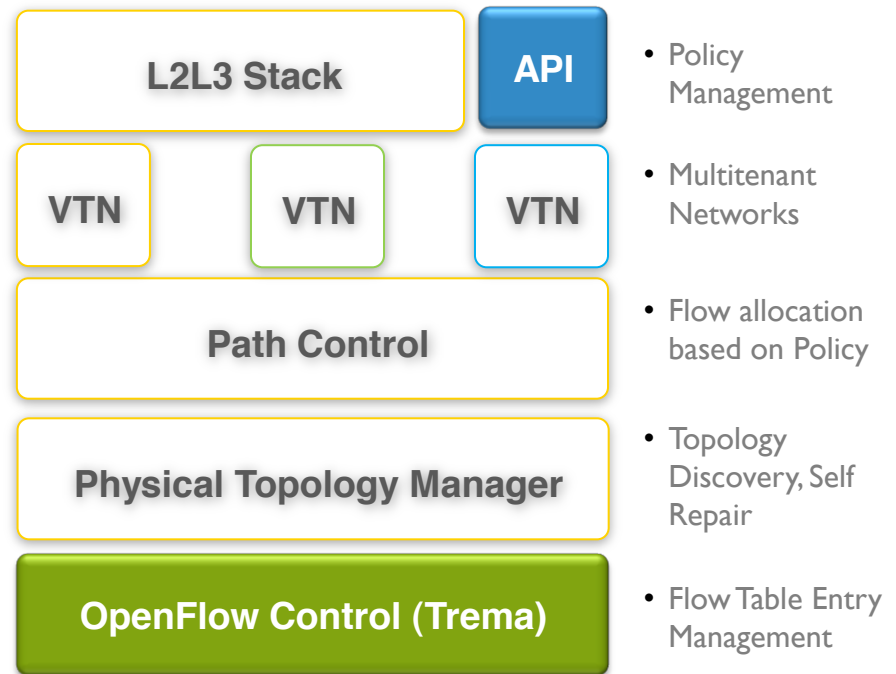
L2L3 Stack

API

VTN

VTN

VTN

Path Control

Physical Topology Manager

OpenFlow Control (Trema)

• Policy Management

• Multitenant Networks

• Flow allocation based on Policy

• Topology Discovery, Self Repair

• Flow Table Entry Management